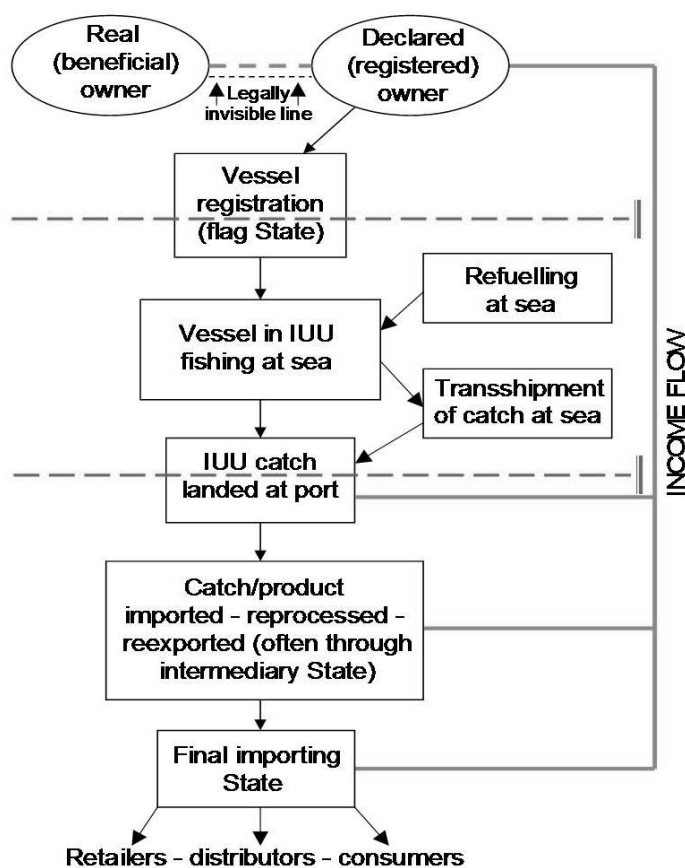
Real (beneficial) owner

Declared (registered) owner

Legally invisible line

Vessel registration (flag State)

Refuelling at sea

Vessel in IUU fishing at sea

Transshipment of catch at sea

IUU catch landed at port

Catch/product imported - reprocessed - reexported (often through intermediary State)

Final importing State

Retailers - distributors - consumers

INCOME FLOW